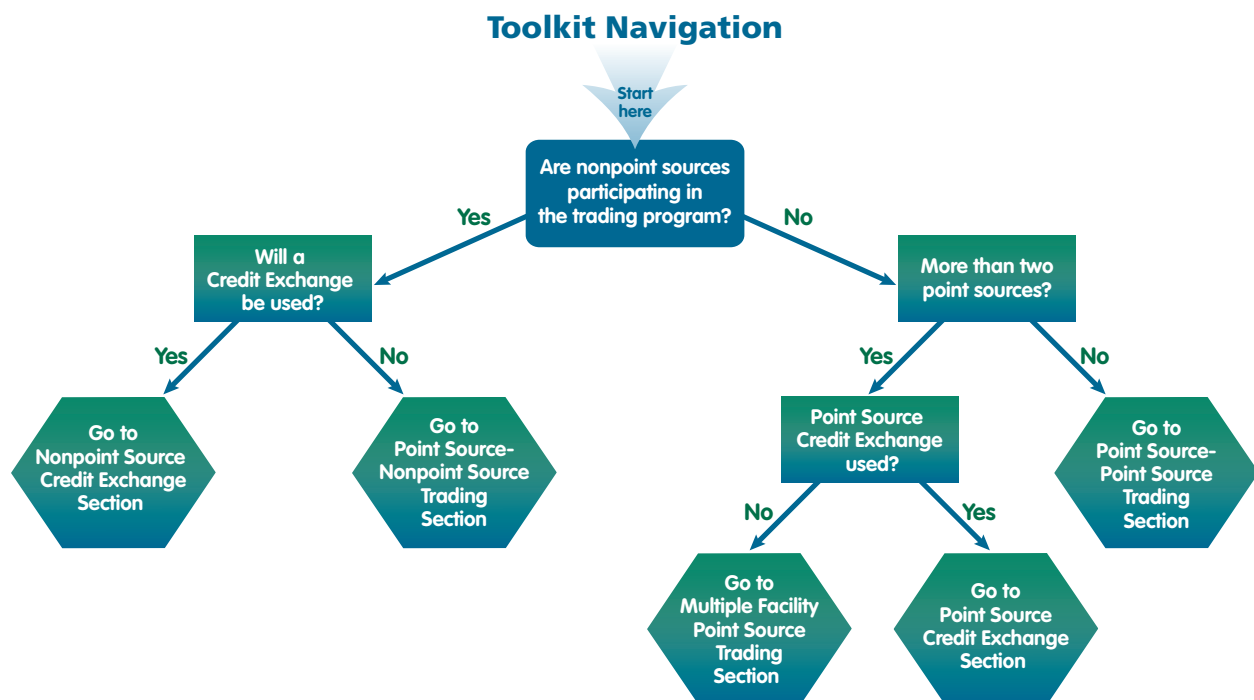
Toolkit Navigation

Start here

Are nonpoint sources participating in the trading program?

Yes

No

Will a Credit Exchange be used?

More than two point sources?

Yes

No

Yes

No

Go to Nonpoint Source Credit Exchange Section

Go to Point Source-Nonpoint Source Trading Section

Point Source Credit Exchange used?

Go to Point Source-Point Source Trading Section

No

Yes

Go to Multiple Facility Point Source Trading Section

Go to Point Source Credit Exchange Section